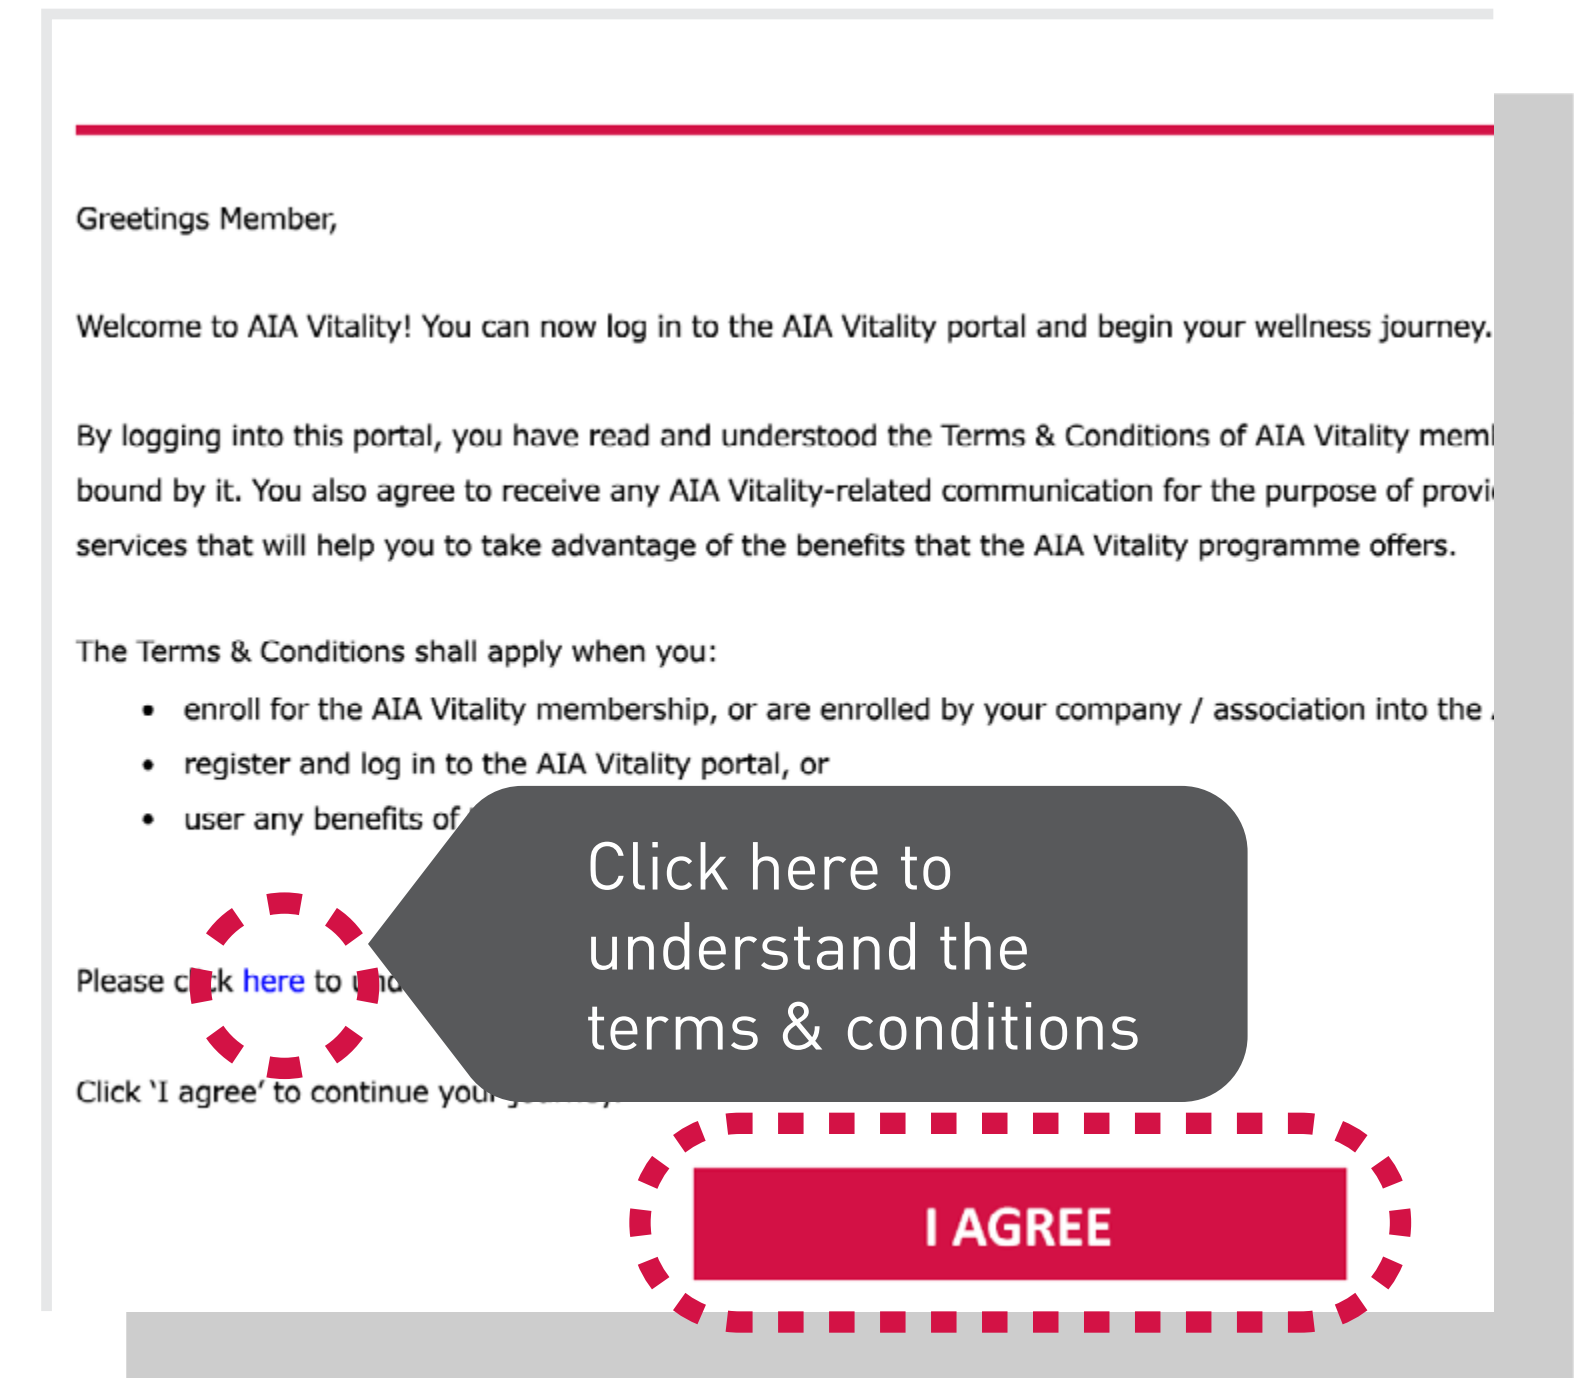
Greetings Member,

Welcome to AIA Vitality! You can now log in to the AIA Vitality portal and begin your wellness journey.

By logging into this portal, you have read and understood the Terms & Conditions of AIA Vitality mem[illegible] bound by it. You also agree to receive any AIA Vitality-related communication for the purpose of provi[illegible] services that will help you to take advantage of the benefits that the AIA Vitality programme offers.

The Terms & Conditions shall apply when you:

- enroll for the AIA Vitality membership, or are enrolled by your company / association into the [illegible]
- register and log in to the AIA Vitality portal, or
- user any benefits of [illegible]

Please c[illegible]k here to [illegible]

Click 'I agree' to continue you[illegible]

Click here to understand the terms & conditions

I AGREE